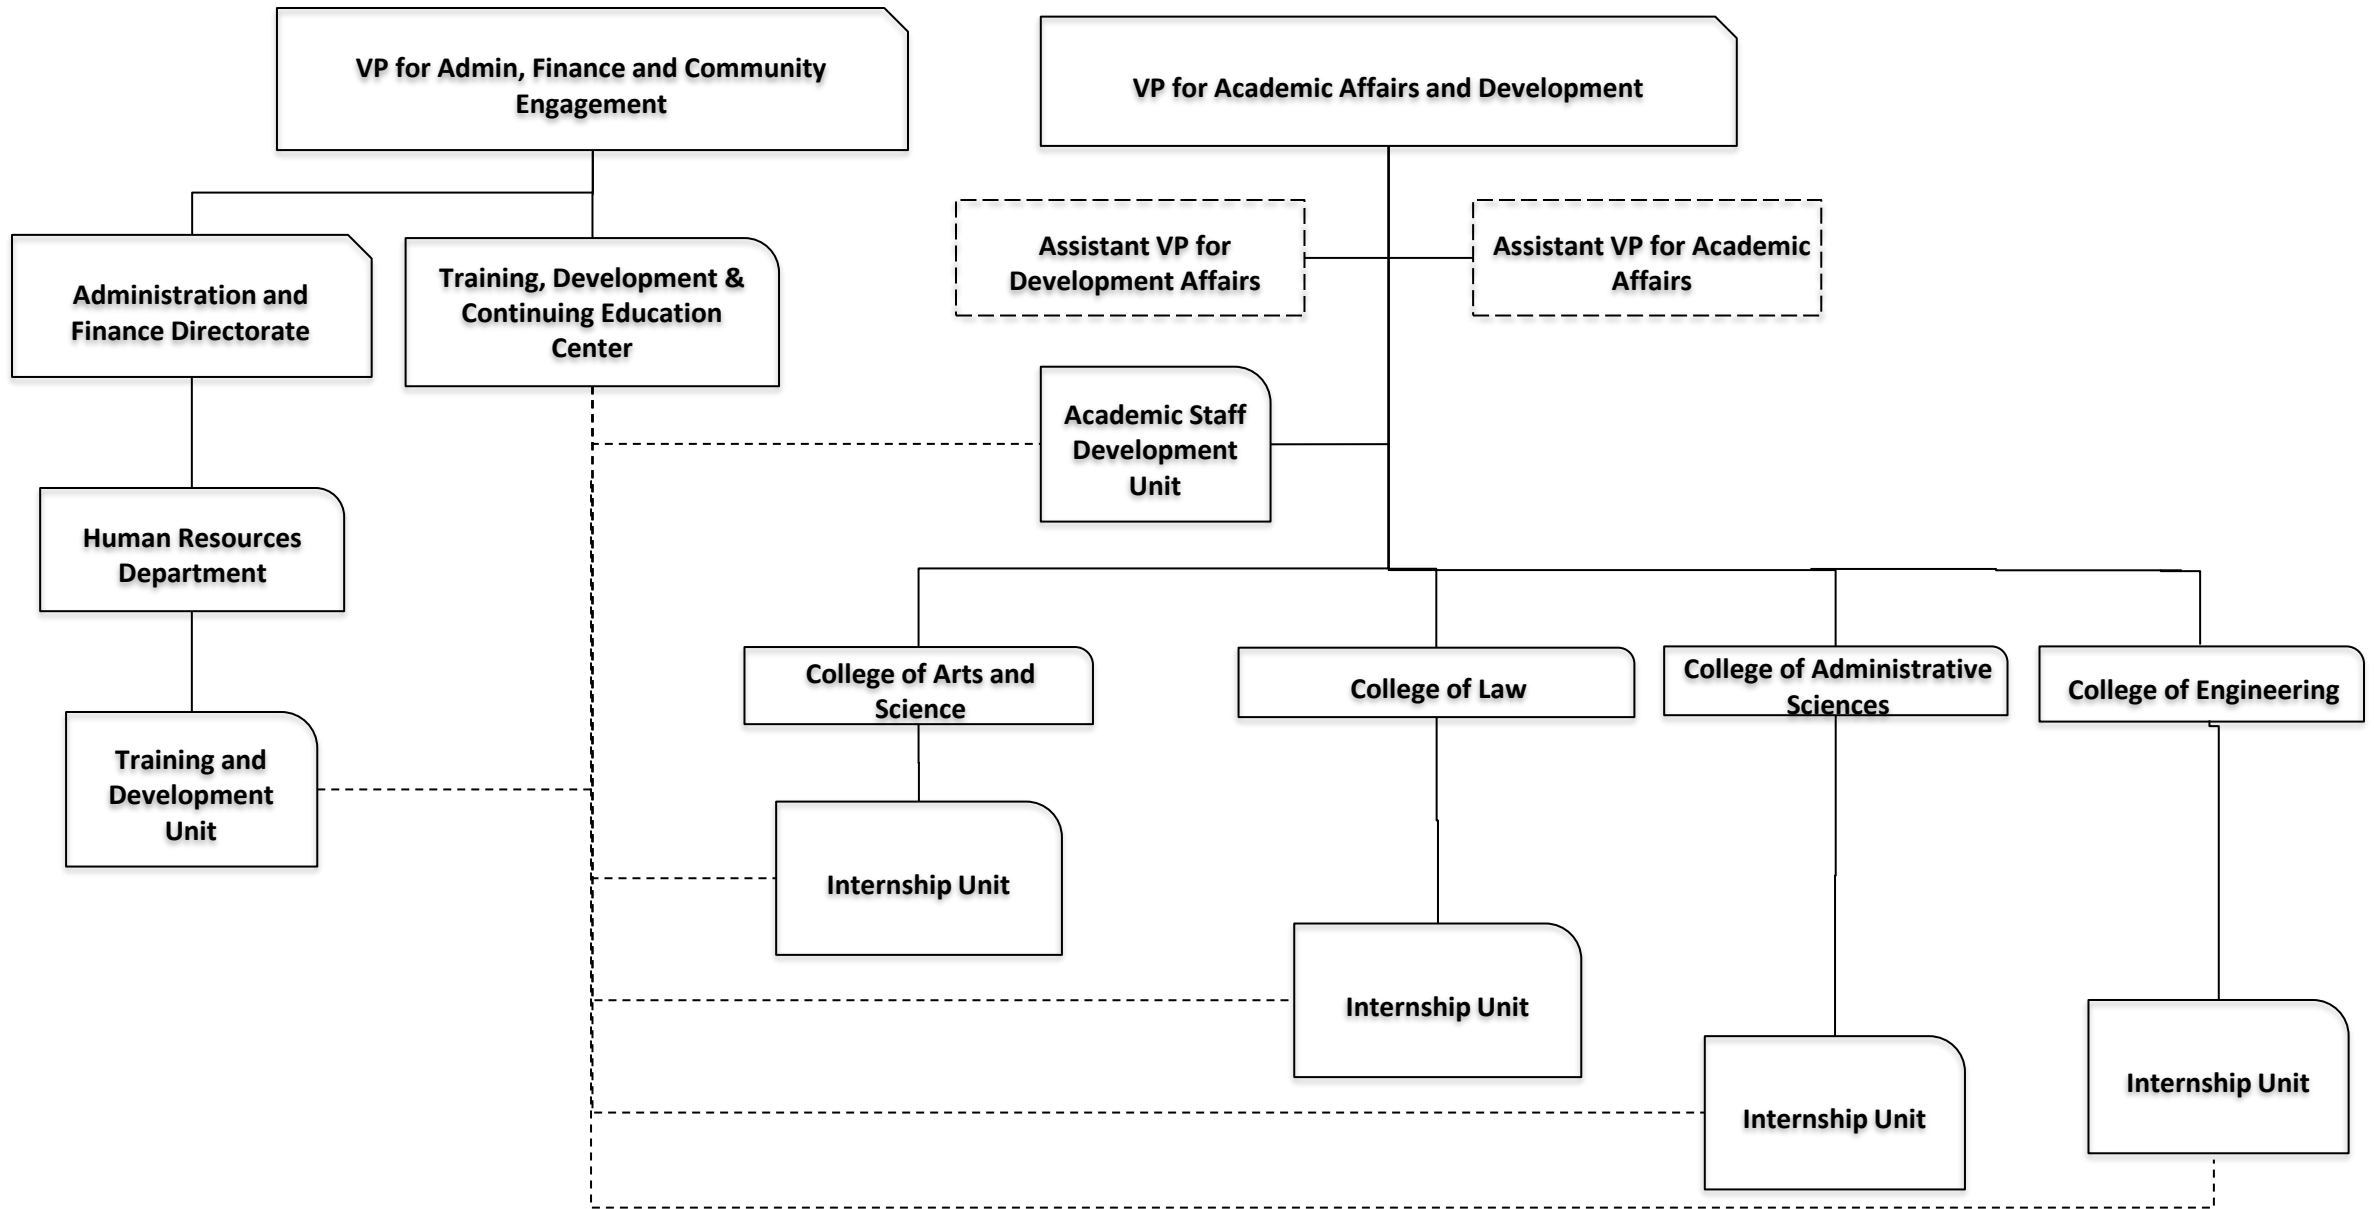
VP for Admin, Finance and Community Engagement

VP for Academic Affairs and Development

Assistant VP for Development Affairs

Assistant VP for Academic Affairs

Administration and Finance Directorate

Training, Development & Continuing Education Center

Academic Staff Development Unit

Human Resources Department

Training and Development Unit

College of Arts and Science

College of Law

College of Administrative Sciences

College of Engineering

Internship Unit

Internship Unit

Internship Unit

Internship Unit